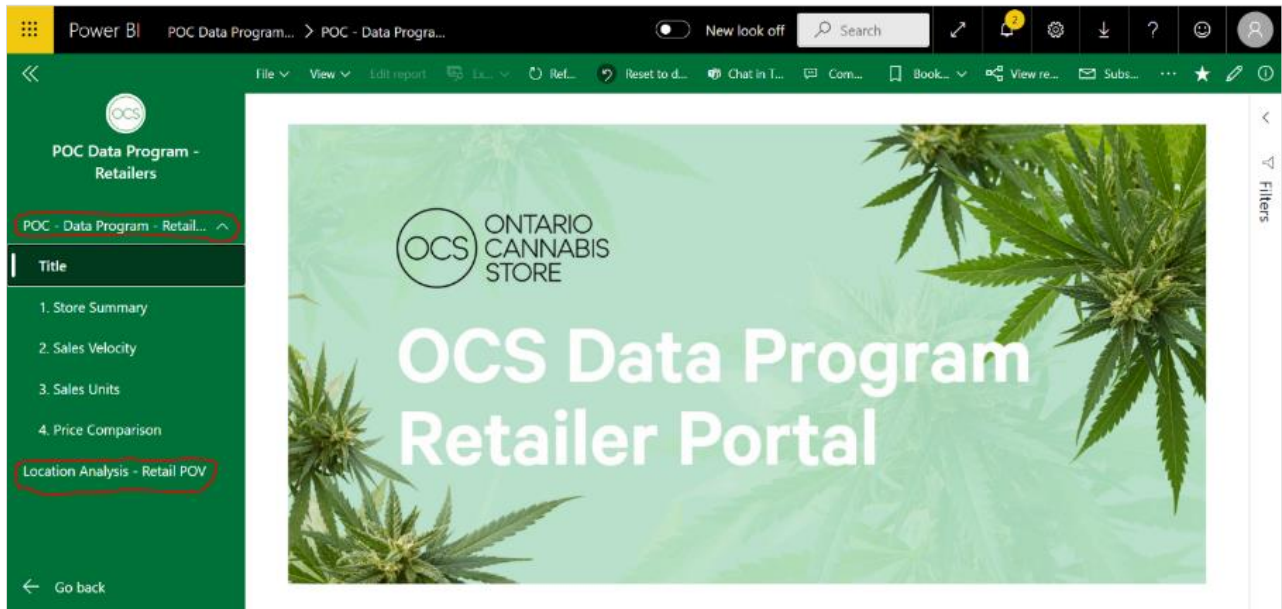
Power BI POC Data Program... > POC - Data Progra...

New look off

Search

2

File View Edit report Ex... Ref... Reset to d... Chat in T... Com... Book... View re... Subs... ...

OCS

POC Data Program - Retailers

POC - Data Program - Retail...

Title

1. Store Summary

2. Sales Velocity

3. Sales Units

4. Price Comparison

Location Analysis - Retail POV

Go back

OCS ONTARIO CANNABIS STORE

OCS Data Program Retailer Portal

Filters